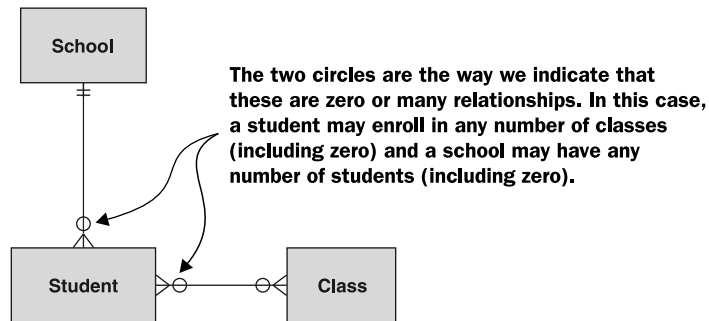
School

The two circles are the way we indicate that these are zero or many relationships. In this case, a student may enroll in any number of classes (including zero) and a school may have any number of students (including zero).

Student

Class